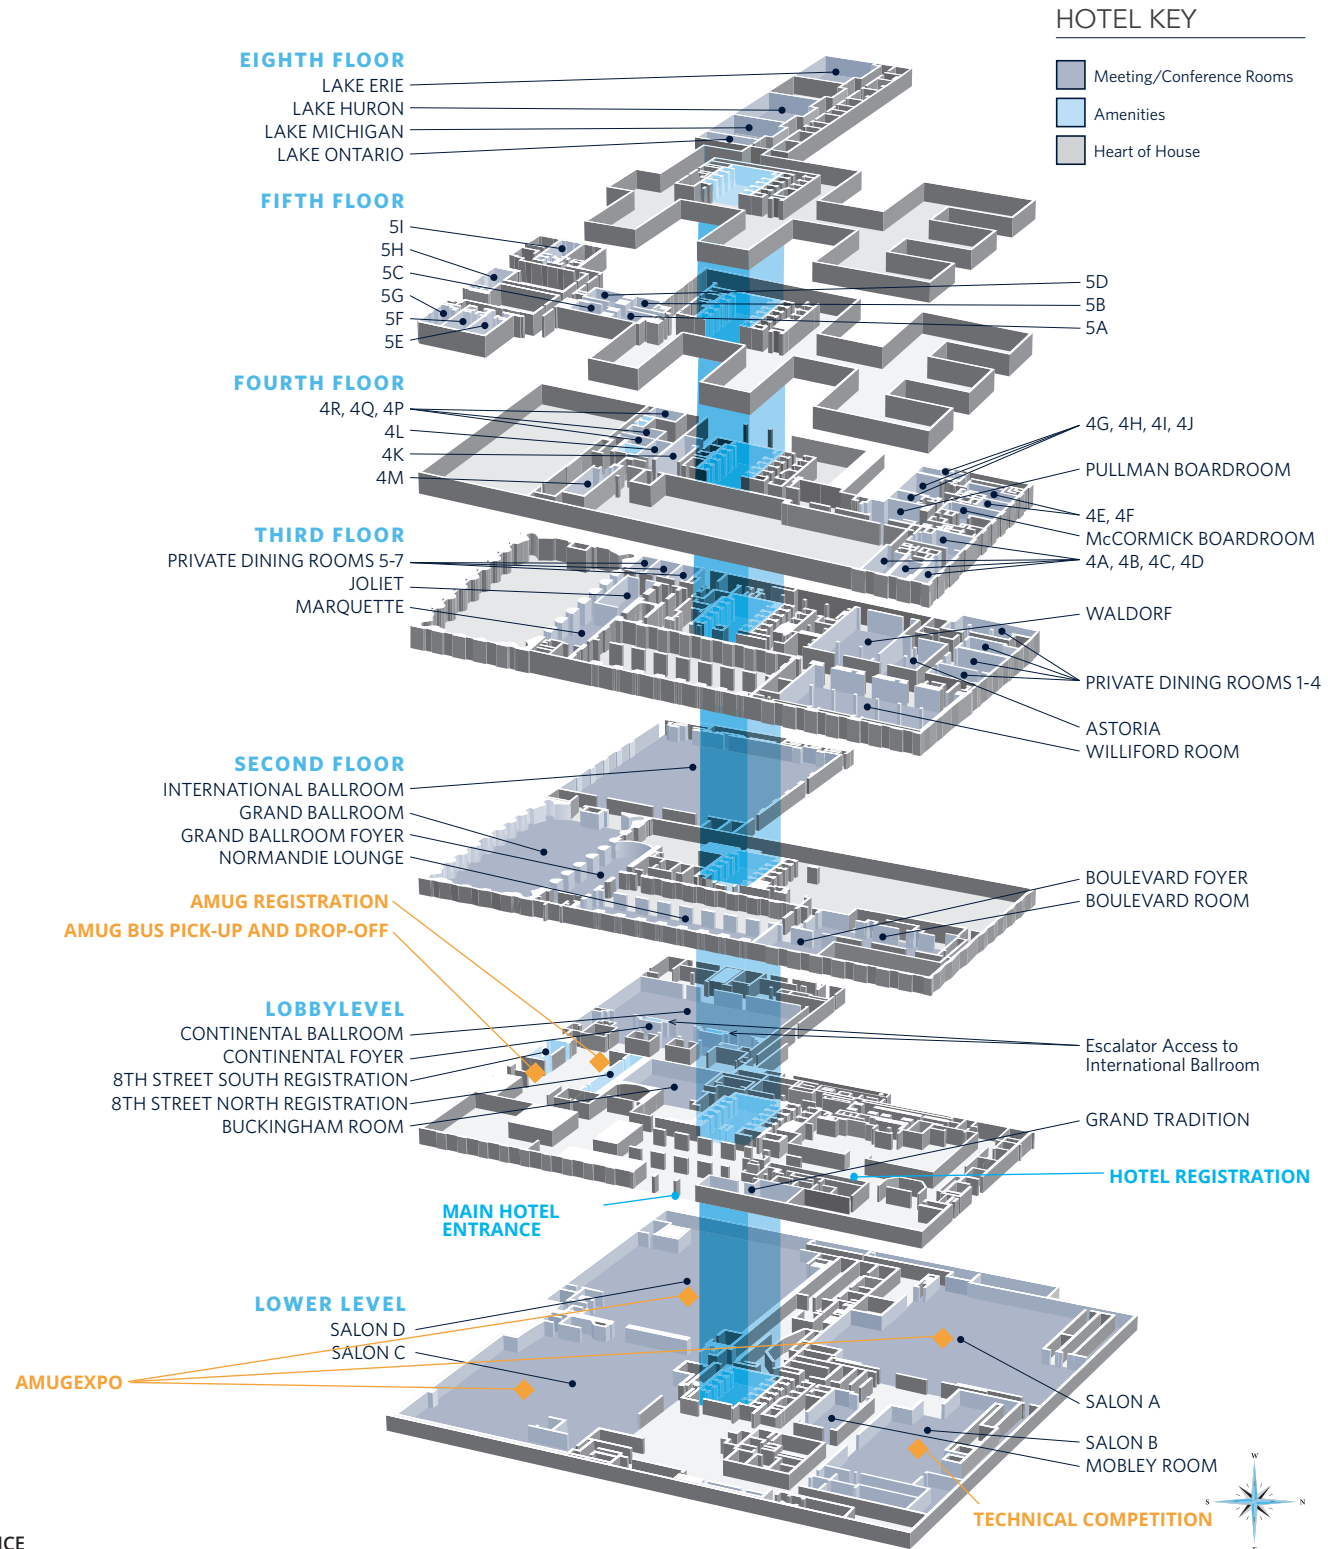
HOTEL KEY

Meeting/Conference Rooms

Amenities

Heart of House

EIGHTH FLOOR
LAKE ERIE
LAKE HURON
LAKE MICHIGAN
LAKE ONTARIO

FIFTH FLOOR
5I
5H
5C
5G
5F
5E

5D
5B
5A

FOURTH FLOOR
4R, 4Q, 4P
4L
4K
4M

4G, 4H, 4I, 4J
PULLMAN BOARDROOM
4E, 4F
McCORMICK BOARDROOM
4A, 4B, 4C, 4D

THIRD FLOOR
PRIVATE DINING ROOMS 5-7
JOLIET
MARQUETTE

WALDORF
PRIVATE DINING ROOMS 1-4
ASTORIA
WILLIFORD ROOM

SECOND FLOOR
INTERNATIONAL BALLROOM
GRAND BALLROOM
GRAND BALLROOM FOYER
NORMANDIE LOUNGE

BOULEVARD FOYER
BOULEVARD ROOM

AMUG REGISTRATION
AMUG BUS PICK-UP AND DROP-OFF

LOBBYLEVEL
CONTINENTAL BALLROOM
CONTINENTAL FOYER
8TH STREET SOUTH REGISTRATION
8TH STREET NORTH REGISTRATION
BUCKINGHAM ROOM

Escalator Access to International Ballroom

GRAND TRADITION

HOTEL REGISTRATION

MAIN HOTEL ENTRANCE

LOWER LEVEL
SALON D
SALON C

AMUGEXPO

SALON A
SALON B
MOBLEY ROOM

TECHNICAL COMPETITION

W
S
N

ICE